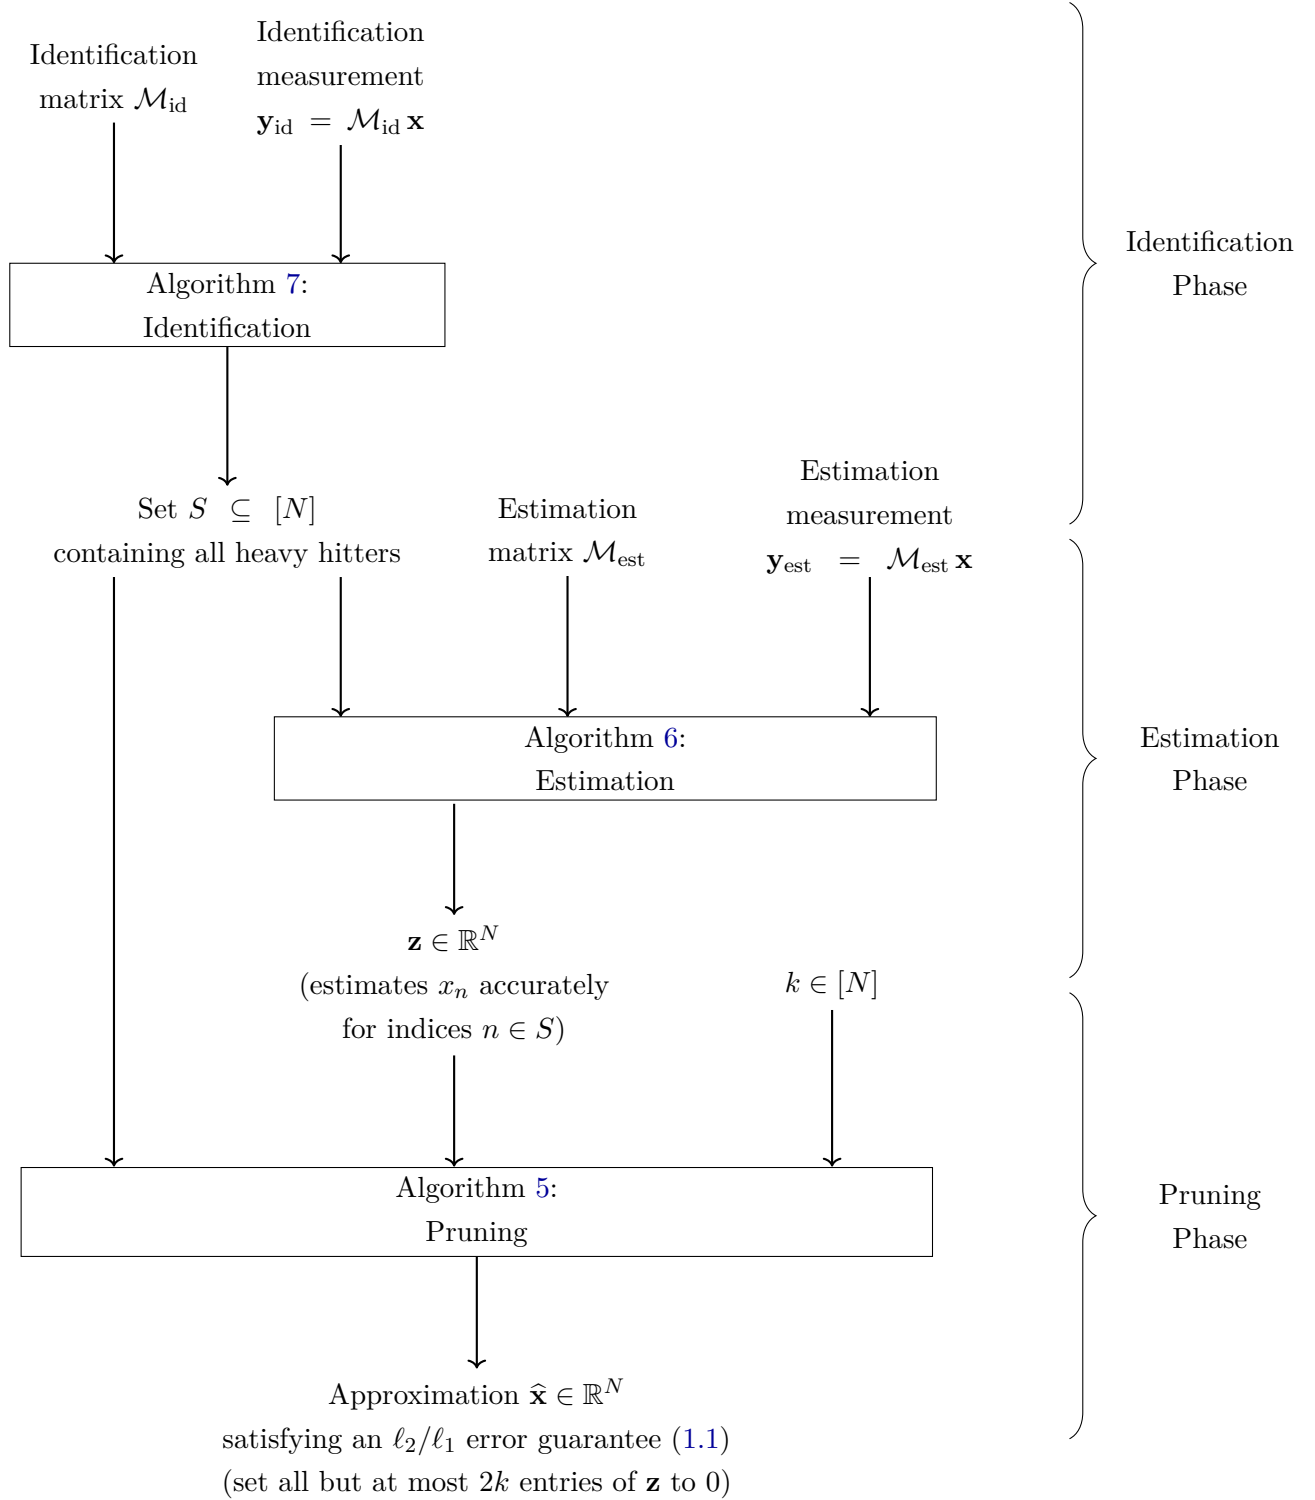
Identification matrix $\mathcal{M}_{\text{id}}$

Identification measurement $\mathbf{y}_{\text{id}} = \mathcal{M}_{\text{id}}\,\mathbf{x}$

Identification Phase

Algorithm 7: Identification

Set $S \subseteq [N]$ containing all heavy hitters

Estimation matrix $\mathcal{M}_{\text{est}}$

Estimation measurement $\mathbf{y}_{\text{est}} = \mathcal{M}_{\text{est}}\,\mathbf{x}$

Algorithm 6: Estimation

Estimation Phase

$\mathbf{z} \in \mathbb{R}^N$ (estimates $x_n$ accurately for indices $n \in S$)

$k \in [N]$

Algorithm 5: Pruning

Pruning Phase

Approximation $\widehat{\mathbf{x}} \in \mathbb{R}^N$ satisfying an $\ell_2/\ell_1$ error guarantee (1.1) (set all but at most $2k$ entries of $\mathbf{z}$ to 0)